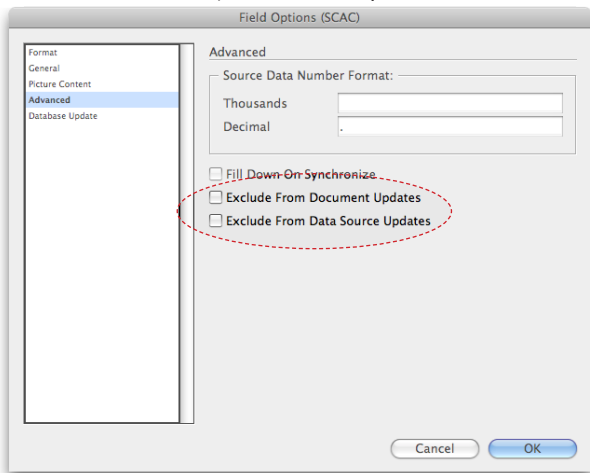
Field Options (SCAC)

Format
General
Picture Content
Advanced
Database Update

Advanced

Source Data Number Format:

Thousands

Decimal .

Fill Down On Synchronize

Exclude From Document Updates

Exclude From Data Source Updates

Cancel

OK